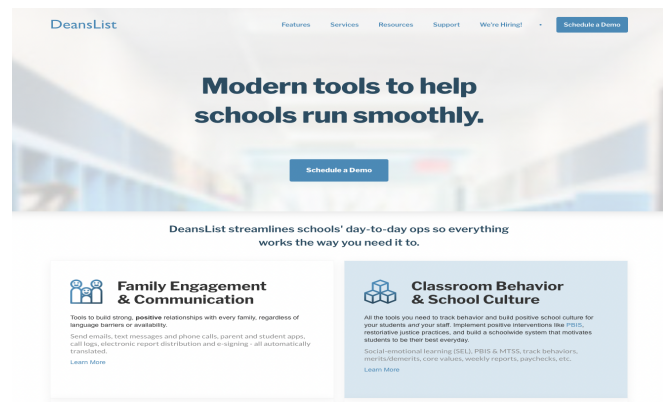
DeansList

Features Services Resources Support We're Hiring! • Schedule a Demo

Modern tools to help schools run smoothly.

Schedule a Demo

DeansList streamlines schools' day-to-day ops so everything works the way you need it to.

Family Engagement & Communication

Tools to build strong, positive relationships with every family, regardless of language barriers or availability.

Send emails, text messages and phone calls, parent and student apps, call logs, electronic report distribution and e-signing - all automatically translated.

Learn More

Classroom Behavior & School Culture

All the tools you need to track behavior and build positive school culture for your students and your staff. Implement positive interventions like PBIS, restorative justice practices, and build a schoolwide system that motivates students to be their best everyday.

Social-emotional learning (SEL), PBIS & MTSS, track behaviors, merits/demerits, core values, weekly reports, paychecks, etc.

Learn More